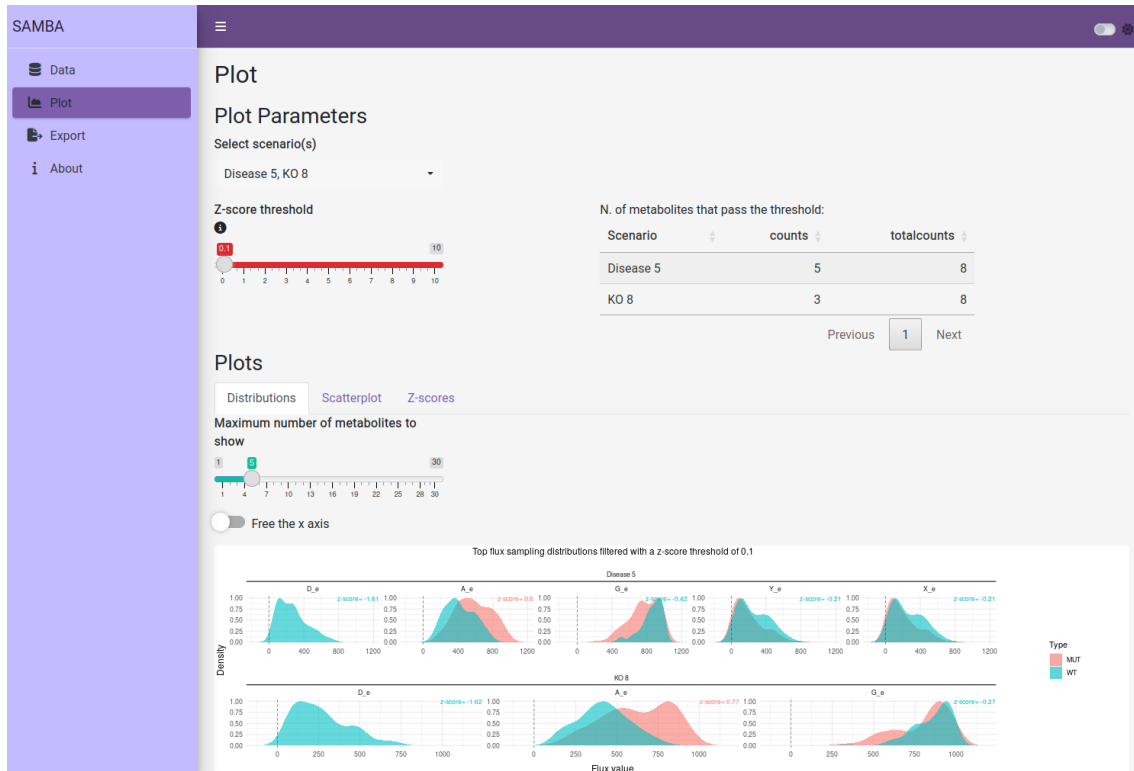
SAMBA

Data
Plot
Export
About

≡

Plot

Plot Parameters

Select scenario(s)

Disease 5, KO 8

Z-score threshold

0.1 10
0 1 2 3 4 5 6 7 8 9 10

N. of metabolites that pass the threshold:

| Scenario | counts | totalcounts |
|---|---|---|
| Disease 5 | 5 | 8 |
| KO 8 | 3 | 8 |

Previous 1 Next

Plots

Distributions Scatterplot Z-scores

Maximum number of metabolites to show

1 5 30
1 4 7 10 13 16 19 22 25 28 30

Free the x axis

Top flux sampling distributions filtered with a z-score threshold of 0.1

Disease 5

D_e z-score= -1.61
A_e z-score= 0.6
G_e z-score= -0.42
Y_e z-score= -0.21
X_e z-score= -0.21

1.00 0.75 0.50 0.25 0.00
0 400 800 1200

Density

KO 8

D_e z-score= -1.62
A_e z-score= 0.77
G_e z-score= -0.27

0 250 500 750 1000

Flux value

Type
MUT
WT